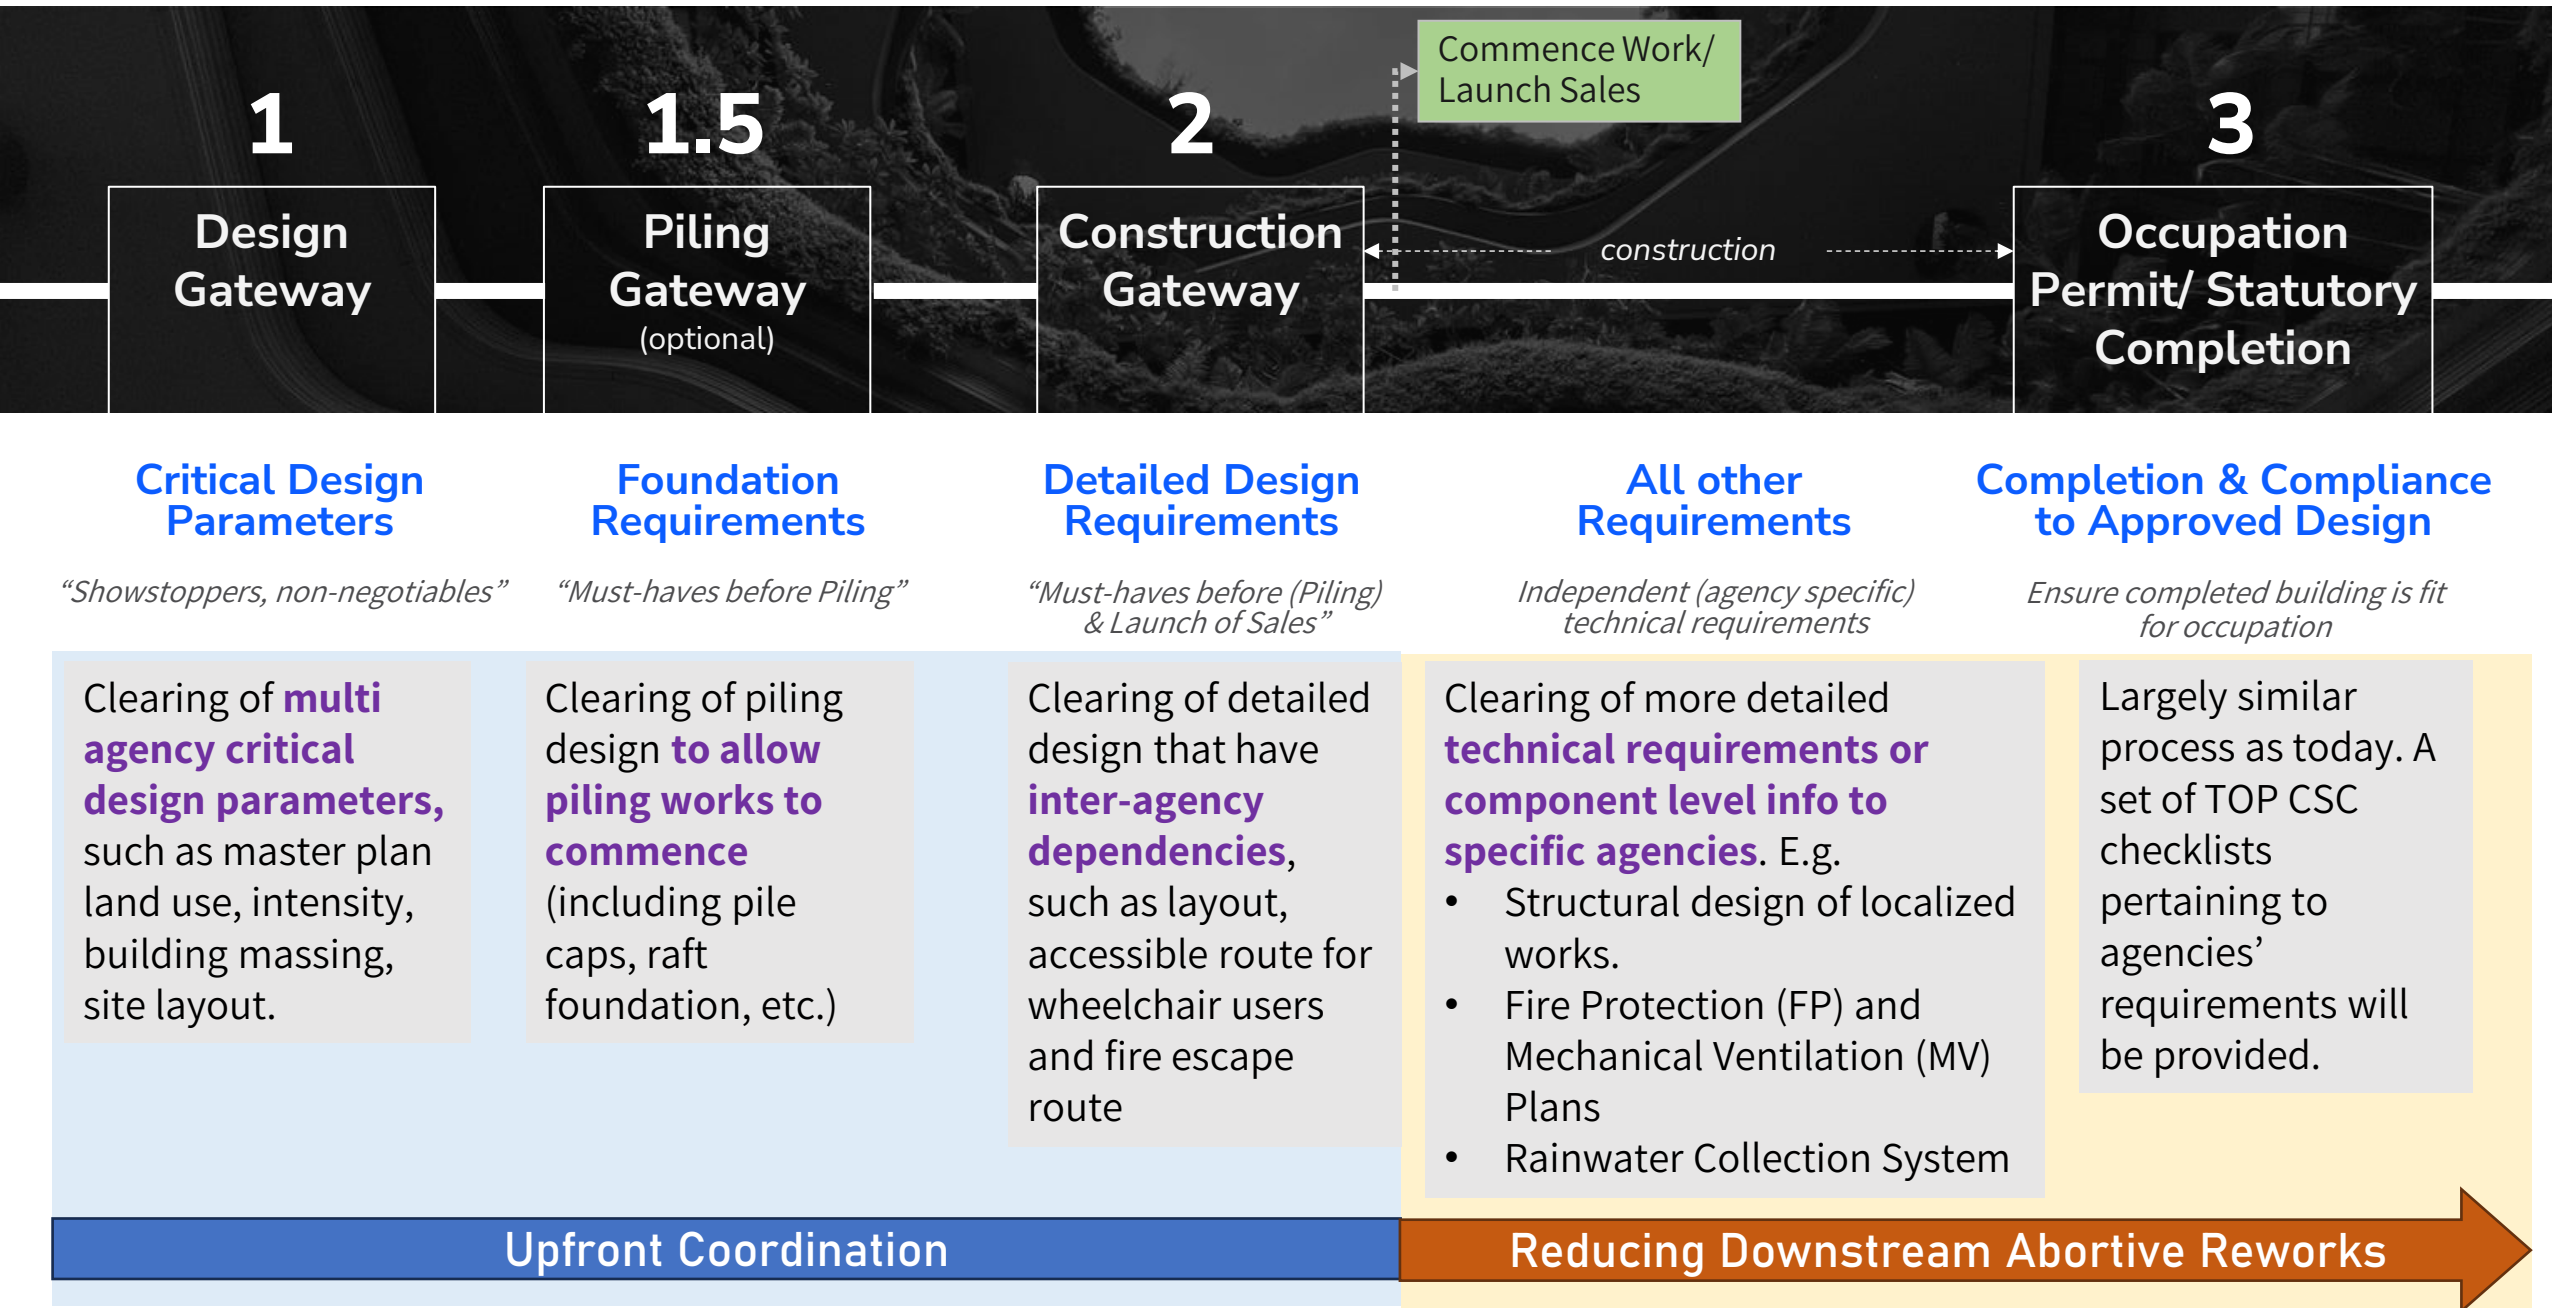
Commence Work/ Launch Sales

1
Design Gateway

1.5
Piling Gateway
(optional)

2
Construction Gateway

construction

3
Occupation Permit/ Statutory Completion

Critical Design Parameters

"Showstoppers, non-negotiables"

Foundation Requirements

"Must-haves before Piling"

Detailed Design Requirements

"Must-haves before (Piling) & Launch of Sales"

All other Requirements

Independent (agency specific) technical requirements

Completion & Compliance to Approved Design

Ensure completed building is fit for occupation

Clearing of multi agency critical design parameters, such as master plan land use, intensity, building massing, site layout.

Clearing of piling design to allow piling works to commence (including pile caps, raft foundation, etc.)

Clearing of detailed design that have inter-agency dependencies, such as layout, accessible route for wheelchair users and fire escape route

Clearing of more detailed technical requirements or component level info to specific agencies. E.g.
• Structural design of localized works.
• Fire Protection (FP) and Mechanical Ventilation (MV) Plans
• Rainwater Collection System

Largely similar process as today. A set of TOP CSC checklists pertaining to agencies' requirements will be provided.

Upfront Coordination

Reducing Downstream Abortive Reworks